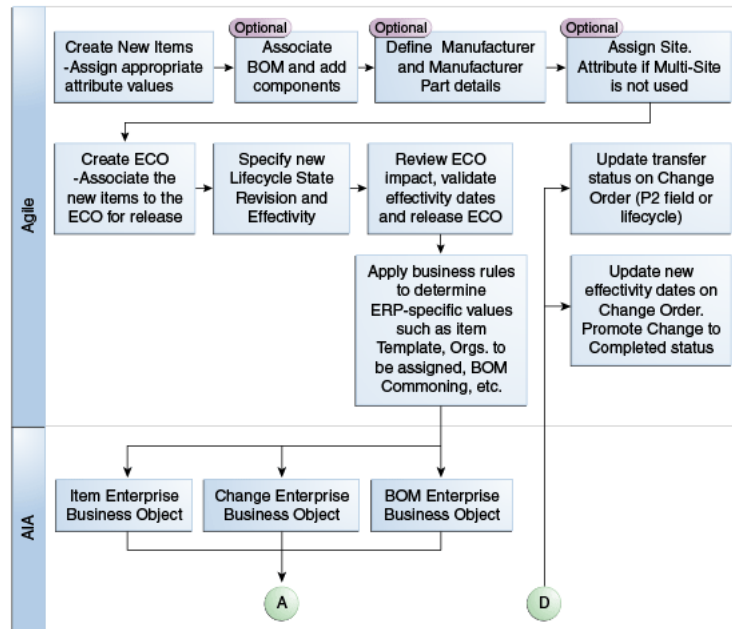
Agile

Create New Items -Assign appropriate attribute values

Optional
Associate BOM and add components

Optional
Define Manufacturer and Manufacturer Part details

Optional
Assign Site. Attribute if Multi-Site is not used

Create ECO -Associate the new items to the ECO for release

Specify new Lifecycle State Revision and Effectivity

Review ECO impact, validate effectivity dates and release ECO

Apply business rules to determine ERP-specific values such as item Template, Orgs. to be assigned, BOM Commoning, etc.

Update transfer status on Change Order (P2 field or lifecycle)

Update new effectivity dates on Change Order. Promote Change to Completed status

AIA

Item Enterprise Business Object

Change Enterprise Business Object

BOM Enterprise Business Object

A

D